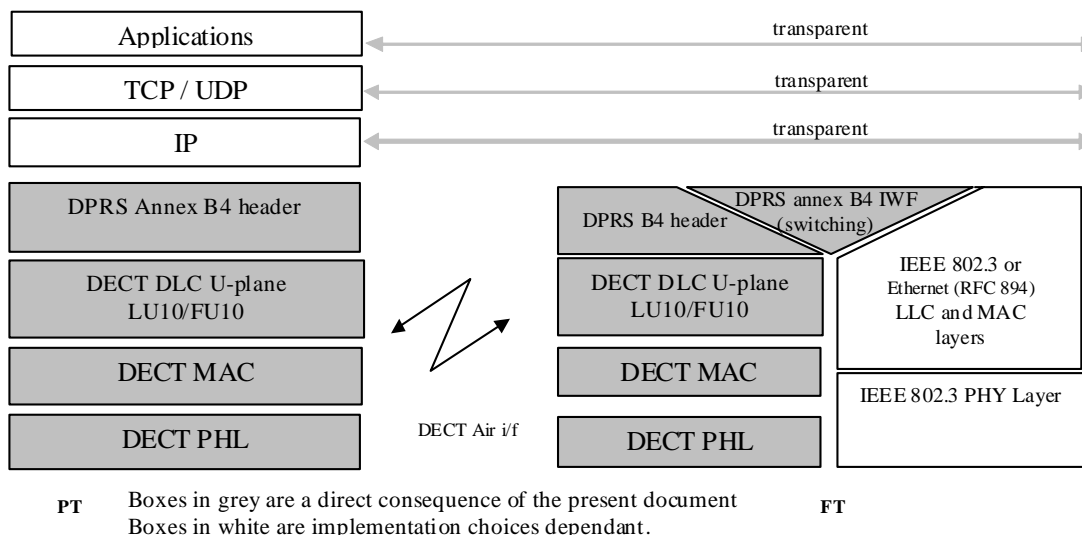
Applications

transparent

TCP / UDP

transparent

IP

transparent

DPRS Annex B4 header

DECT DLC U-plane LU10/FU10

DECT MAC

DECT PHL

DECT Air i/f

DPRS B4 header

DPRS annex B4 IWF (switching)

DECT DLC U-plane LU10/FU10

IEEE 802.3 or Ethernet (RFC 894) LLC and MAC layers

DECT MAC

IEEE 802.3 PHY Layer

DECT PHL

PT

Boxes in grey are a direct consequence of the present document
Boxes in white are implementation choices dependant.

FT